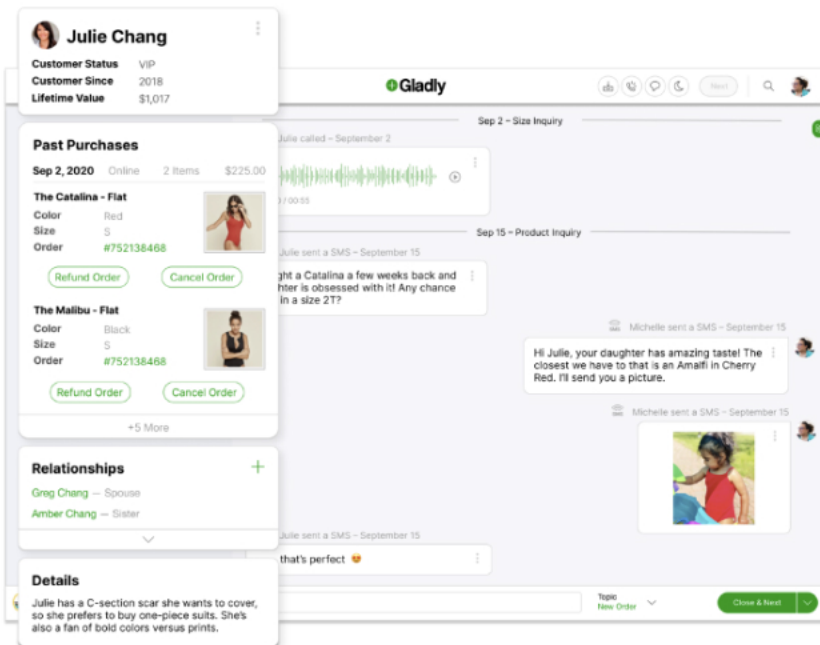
Julie Chang

Customer Status VIP
Customer Since 2018
Lifetime Value $1,017

Gladly

Next

Past Purchases

Sep 2, 2020 Online 2 Items $225.00

The Catalina - Flat
Color Red
Size S
Order #752138468

Refund Order Cancel Order

The Malibu - Flat
Color Black
Size S
Order #752138468

Refund Order Cancel Order

+5 More

Relationships +

Greg Chang — Spouse
Amber Chang — Sister

Details

Julie has a C-section scar she wants to cover, so she prefers to buy one-piece suits. She's also a fan of bold colors versus prints.

Sep 2 – Size Inquiry

Julie called – September 2

0:00:55

Sep 15 – Product Inquiry

Julie sent a SMS – September 15

ght a Catalina a few weeks back and ghter is obsessed with it! Any chance in a size 2T?

Michelle sent a SMS – September 15

Hi Julie, your daughter has amazing taste! The closest we have to that is an Amalfi in Cherry Red. I'll send you a picture.

Michelle sent a SMS – September 15

Julie sent a SMS – September 15

that's perfect 😍

Topic
New Order

Close & Next